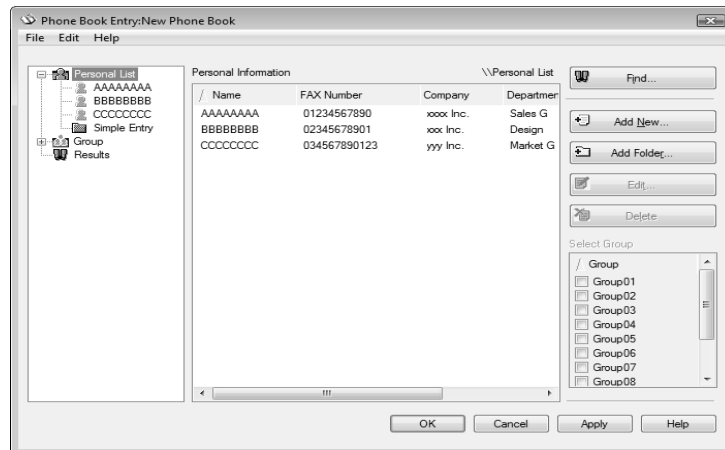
Phone Book Entry:New Phone Book

File Edit Help

Personal List
AAAAAAAA
BBBBBBBB
CCCCCCCC
Simple Entry
Group
Results

Personal Information

\\Personal List

| / Name | FAX Number | Company | Departmer |
|---|---|---|---|
| AAAAAAAA | 01234567890 | xxxx Inc. | Sales G |
| BBBBBBBB | 02345678901 | xxx Inc. | Design |
| CCCCCCCC | 034567890123 | yyy Inc. | Market G |

Find...

Add New...

Add Folder...

Edit...

Delete

Select Group

/ Group
Group01
Group02
Group03
Group04
Group05
Group06
Group07
Group08

OK Cancel Apply Help